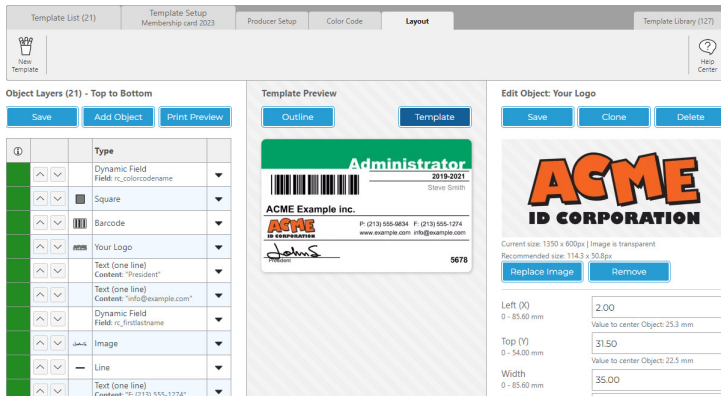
Template List (21)
Template Setup
Membership card 2023
Producer Setup
Color Code
Layout
Template Library (127)

New Template
Help Center

Object Layers (21) - Top to Bottom
Save
Add Object
Print Preview

| ⓘ | | | Type | |
|---|---|---|---|---|
| | | | Dynamic Field **Field:** rc_colorcodename | |
| | | | Square | |
| | | | Barcode | |
| | | | Your Logo | |
| | | | Text (one line) **Content:** "President" | |
| | | | Text (one line) **Content:** "info@example.com" | |
| | | | Dynamic Field **Field:** rc_firstlastname | |
| | | | Image | |
| | | | Line | |
| | | | Text (one line) **Content:** "F: (213) 555-1274" | |

Template Preview
Outline
Template

Administrator
2019-2021
Steve Smith
ACME Example inc.
ACME
ID CORPORATION
P: (213) 555-9834 F: (213) 555-1274
www.example.com info@example.com
President
5678

Edit Object: Your Logo
Save
Clone
Delete

ACME
ID CORPORATION

Current size: 1350 x 600px | Image is transparent
Recommended size: 114.3 x 50.8px
Replace Image
Remove

Left (X)
0 - 85.60 mm
2.00
Value to center Object: 25.3 mm

Top (Y)
0 - 54.00 mm
31.50
Value to center Object: 22.5 mm

Width
0 - 85.60 mm
35.00